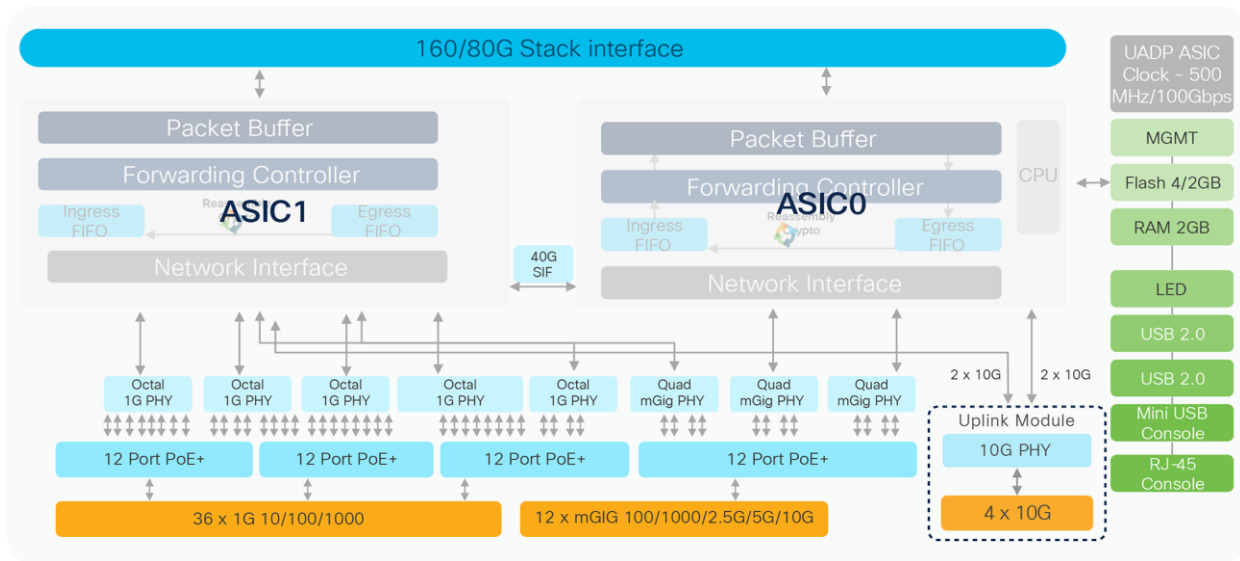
160/80G Stack interface

UADP ASIC Clock - 500 MHz/100Gbps

Packet Buffer

Forwarding Controller

Ingress FIFO

Rea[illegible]

ASIC1

Egress FIFO

Network Interface

40G SIF

Packet Buffer

Forwarding Controller

ASIC0

Reassembly

Crypto

Ingress FIFO

Egress FIFO

Network Interface

CPU

MGMT

Flash 4/2GB

RAM 2GB

LED

USB 2.0

USB 2.0

Mini USB Console

RJ-45 Console

Octal 1G PHY

Octal 1G PHY

Octal 1G PHY

Octal 1G PHY

Octal 1G PHY

Quad mGig PHY

Quad mGig PHY

Quad mGig PHY

2 x 10G

2 x 10G

Uplink Module

10G PHY

4 x 10G

12 Port PoE+

12 Port PoE+

12 Port PoE+

12 Port PoE+

36 x 1G 10/100/1000

12 x mGIG 100/1000/2.5G/5G/10G